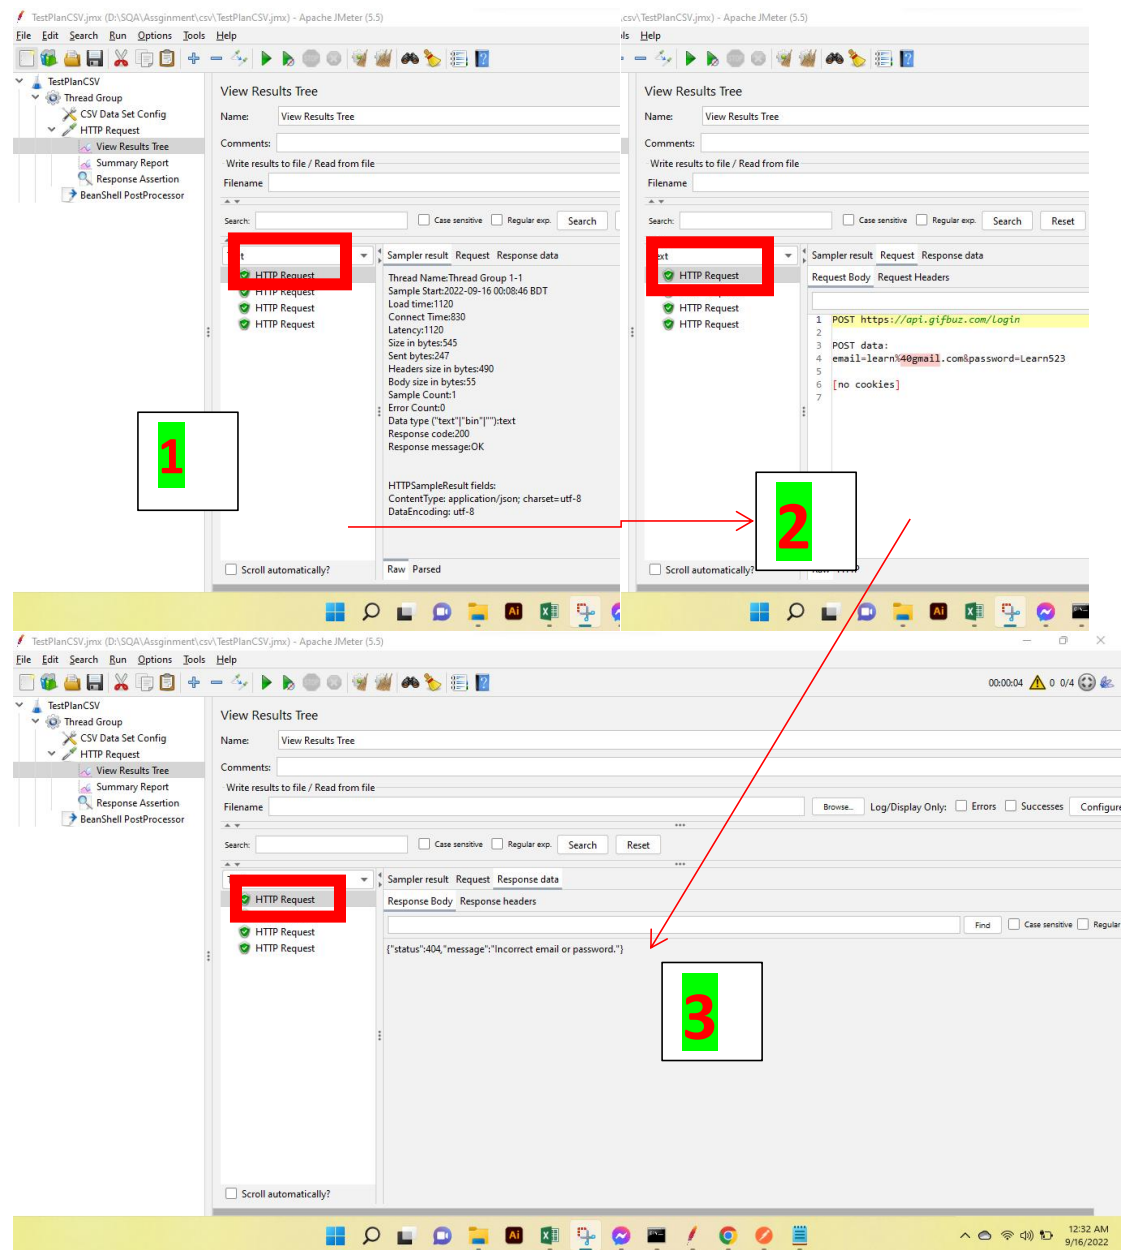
TestPlanCSV.jmx (D:\SQA\Assginment\csv\TestPlanCSV.jmx) - Apache JMeter (5.5)

File Edit Search Run Options Tools Help

TestPlanCSV
Thread Group
CSV Data Set Config
HTTP Request
View Results Tree
Summary Report
Response Assertion
BeanShell PostProcessor

View Results Tree

Name: View Results Tree

Comments:

Write results to file / Read from file

Filename

Search: Case sensitive Regular exp. Search

Sampler result Request Response data

HTTP Request
HTTP Request
HTTP Request
HTTP Request

Thread Name:Thread Group 1-1
Sample Start:2022-09-16 00:08:46 BDT
Load time:1120
Connect Time:830
Latency:1120
Size in bytes:545
Sent bytes:247
Headers size in bytes:490
Body size in bytes:55
Sample Count:1
Error Count:0
Data type ("text"|"bin"|""):text
Response code:200
Response message:OK

HTTPSampleResult fields:
ContentType: application/json; charset=utf-8
DataEncoding: utf-8

Scroll automatically?

Raw Parsed

1

.csv\TestPlanCSV.jmx) - Apache JMeter (5.5)

ols Help

View Results Tree

Name: View Results Tree

Comments:

Write results to file / Read from file

Filename

Search: Case sensitive Regular exp. Search Reset

Sampler result Request Response data

Request Body Request Headers

HTTP Request
HTTP Request
HTTP Request

1 POST https://api.gifbuz.com/login
2
3 POST data:
4 email=learn%40gmail.com&password=Learn523
5
6 [no cookies]
7

Scroll automatically?

2

TestPlanCSV.jmx (D:\SQA\Assginment\csv\TestPlanCSV.jmx) - Apache JMeter (5.5)

File Edit Search Run Options Tools Help

00:00:04 0 0/4

TestPlanCSV
Thread Group
CSV Data Set Config
HTTP Request
View Results Tree
Summary Report
Response Assertion
BeanShell PostProcessor

View Results Tree

Name: View Results Tree

Comments:

Write results to file / Read from file

Filename Browse... Log/Display Only: Errors Successes Configure

Search: Case sensitive Regular exp. Search Reset

Sampler result Request Response data

Response Body Response headers

HTTP Request
HTTP Request
HTTP Request

Find Case sensitive Regular

{"status":404,"message":"Incorrect email or password."}

3

Scroll automatically?

12:32 AM
9/16/2022